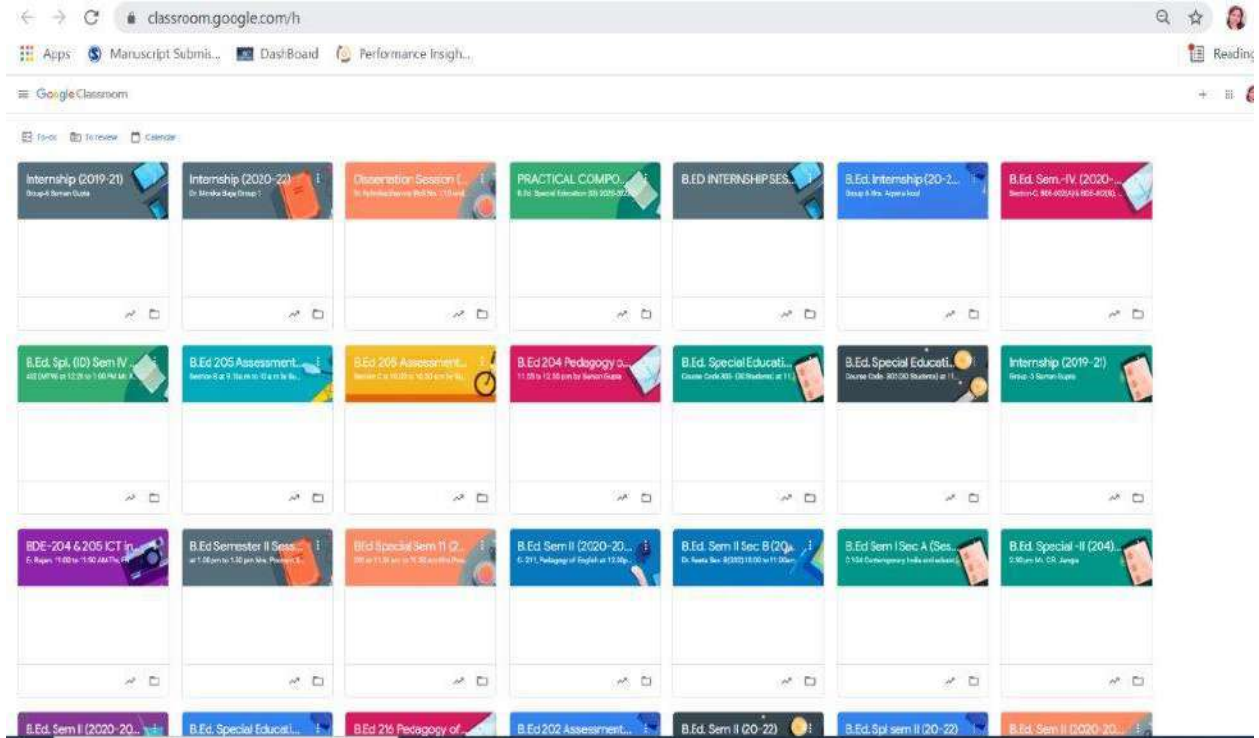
classroom.google.com/h

Apps Manuscript Submis... DashBoard Performance Insigh... Reading

Google Classroom

To-do To review Calendar

Internship (2019-21)
Group-6 Suman Gupta

Internship (2020-22)
Dr. Monika Bajaj Group 1

Dissertation Session (...
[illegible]

PRACTICAL COMPO...
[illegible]

B.ED INTERNSHIP SES...

B.Ed. Internship (20-2...
Group 8 Mrs. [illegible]

B.Ed. Sem.-IV. (2020-...
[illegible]

B.Ed. Spl. (ID) Sem IV ...
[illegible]

B.Ed 205 Assessment...
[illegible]

B.Ed 205 Assessment...
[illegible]

B.Ed 204 Pedagogy o...
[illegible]

B.Ed. Special Educati...
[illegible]

B.Ed. Special Educati...
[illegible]

Internship (2019-21)
Group-3 Suman Gupta

BDE-204 & 205 ICT in...
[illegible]

B.Ed Semester II Sess...
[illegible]

B.Ed Special Sem II (2...
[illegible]

B.Ed Sem II (2020-20...
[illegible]

B.Ed. Sem II Sec B (20...
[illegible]

B.Ed Sem I Sec A (Ses...
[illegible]

B.Ed. Special -II (204)...
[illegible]

B.Ed. Sem II (2020-20...

B.Ed. Special Educati...

B.Ed 216 Pedagogy of...

B.Ed 202 Assessment...

B.Ed. Sem II (20-22)

B.Ed. Spl sem II (20-22)

B.Ed. Sem II (2020-20...